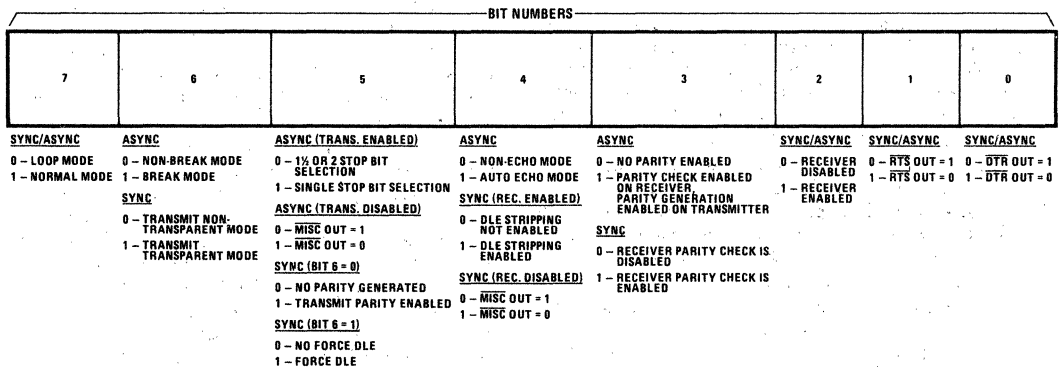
BIT NUMBERS

| 7 | 6 | 5 | 4 | 3 | 2 | 1 | 0 |
|---|---|---|---|---|---|---|---|

SYNC/ASYNC

0 – LOOP MODE
1 – NORMAL MODE

ASYNC

0 – NON-BREAK MODE
1 – BREAK MODE

SYNC

0 – TRANSMIT NON-TRANSPARENT MODE
1 – TRANSMIT TRANSPARENT MODE

ASYNC (TRANS. ENABLED)

0 – 1½ OR 2 STOP BIT SELECTION
1 – SINGLE STOP BIT SELECTION

ASYNC (TRANS. DISABLED)

0 – $\overline{MISC}$ OUT = 1
1 – $\overline{MISC}$ OUT = 0

SYNC (BIT 6 = 0)

0 – NO PARITY GENERATED
1 – TRANSMIT PARITY ENABLED

SYNC (BIT 6 = 1)

0 – NO FORCE DLE
1 – FORCE DLE

ASYNC

0 – NON-ECHO MODE
1 – AUTO ECHO MODE

SYNC (REC. ENABLED)

0 – DLE STRIPPING NOT ENABLED
1 – DLE STRIPPING ENABLED

SYNC (REC. DISABLED)

0 – $\overline{MISC}$ OUT = 1
1 – $\overline{MISC}$ OUT = 0

ASYNC

0 – NO PARITY ENABLED
1 – PARITY CHECK ENABLED ON RECEIVER, PARITY GENERATION ENABLED ON TRANSMITTER

SYNC

0 – RECEIVER PARITY CHECK IS DISABLED
1 – RECEIVER PARITY CHECK IS ENABLED

SYNC/ASYNC

0 – RECEIVER DISABLED
1 – RECEIVER ENABLED

SYNC/ASYNC

0 – $\overline{RTS}$ OUT = 1
1 – $\overline{RTS}$ OUT = 0

SYNC/ASYNC

0 – $\overline{DTR}$ OUT = 1
1 – $\overline{DTR}$ OUT = 0